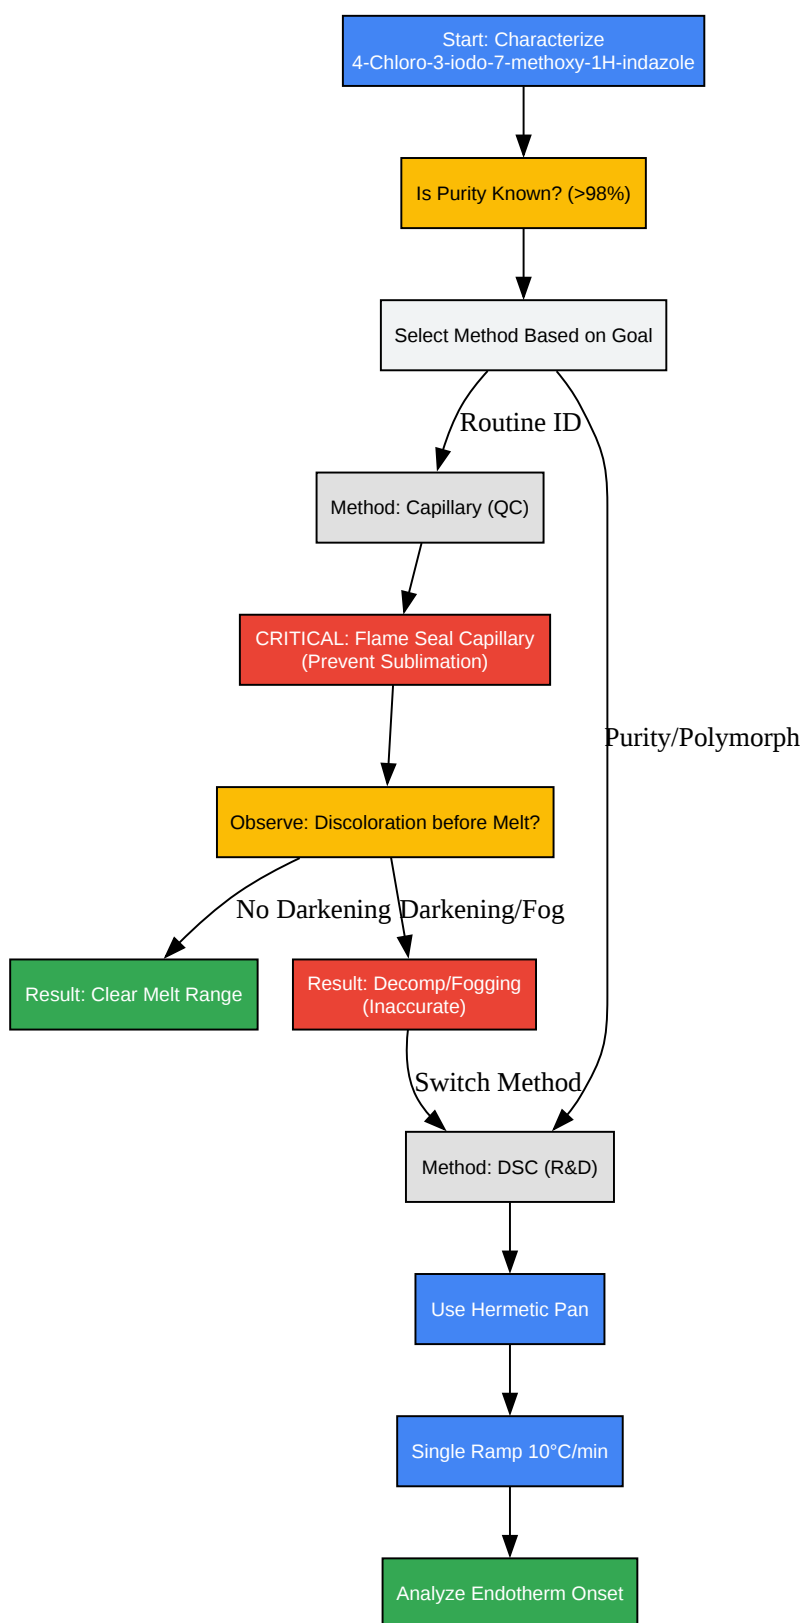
Start: Characterize
4-Chloro-3-iodo-7-methoxy-1H-indazole

Is Purity Known? (>98%)

Select Method Based on Goal

Routine ID

Purity/Polymorph

Method: Capillary (QC)

CRITICAL: Flame Seal Capillary
(Prevent Sublimation)

Observe: Discoloration before Melt?

No Darkening

Darkening/Fog

Result: Clear Melt Range

Result: Decomp/Fogging
(Inaccurate)

Switch Method

Method: DSC (R&D)

Use Hermetic Pan

Single Ramp 10°C/min

Analyze Endotherm Onset